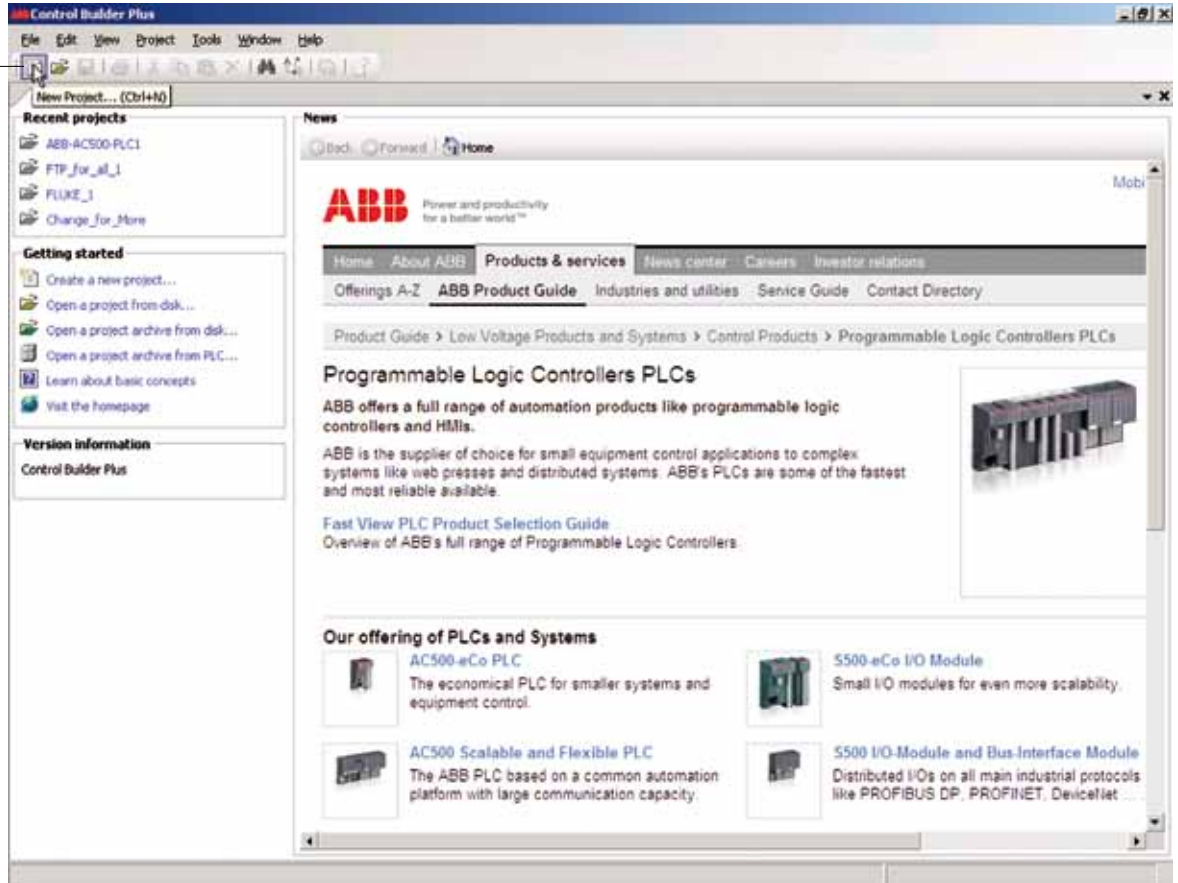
Control Builder Plus

File Edit View Project Tools Window Help

New Project... (Ctrl+N)

Recent projects
ABB-AC500-PLC1
FTP_for_all_1
FLUKE_1
Change_for_More

Getting started
Create a new project...
Open a project from disk...
Open a project archive from disk...
Open a project archive from PLC...
Learn about basic concepts
Visit the homepage

Version information
Control Builder Plus

News
Back Forward Home

ABB Power and productivity for a better world™

Mobi

Home About ABB Products & services News center Careers Investor relations

Offerings A-Z ABB Product Guide Industries and utilities Service Guide Contact Directory

Product Guide > Low Voltage Products and Systems > Control Products > Programmable Logic Controllers PLCs

Programmable Logic Controllers PLCs

ABB offers a full range of automation products like programmable logic controllers and HMIs.

ABB is the supplier of choice for small equipment control applications to complex systems like web presses and distributed systems. ABB's PLCs are some of the fastest and most reliable available.

Fast View PLC Product Selection Guide
Overview of ABB's full range of Programmable Logic Controllers.

Our offering of PLCs and Systems

AC500-eCo PLC
The economical PLC for smaller systems and equipment control.

S500-eCo I/O Module
Small I/O modules for even more scalability.

AC500 Scalable and Flexible PLC
The ABB PLC based on a common automation platform with large communication capacity.

S500 I/O-Module and Bus-Interface Module
Distributed I/Os on all main industrial protocols like PROFIBUS DP, PROFINET, DeviceNet ...